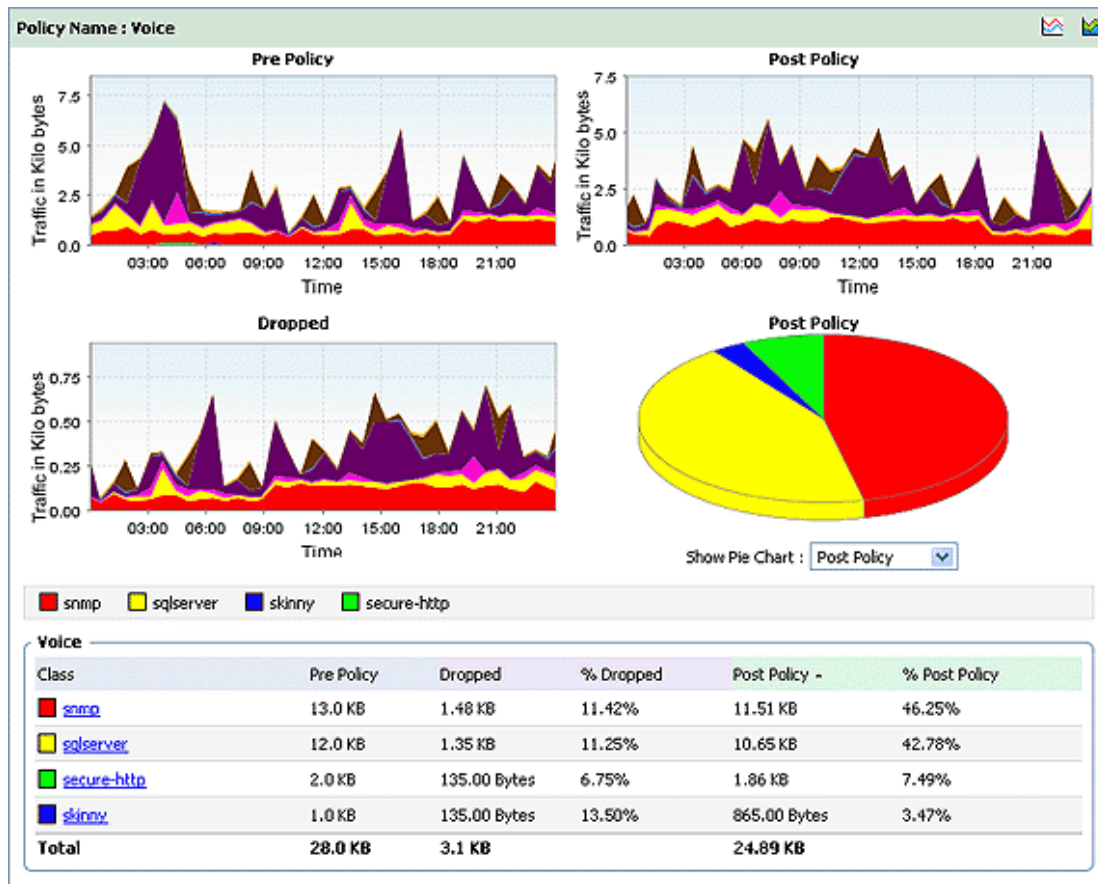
Policy Name : Voice

Pre Policy

7.5
5.0
2.5
0.0
Traffic in Kilo bytes
03:00 06:00 09:00 12:00 15:00 18:00 21:00
Time

Post Policy

7.5
5.0
2.5
0.0
Traffic in Kilo bytes
03:00 06:00 09:00 12:00 15:00 18:00 21:00
Time

Dropped

0.75
0.50
0.25
0.00
Traffic in Kilo bytes
03:00 06:00 09:00 12:00 15:00 18:00 21:00
Time

Post Policy

Show Pie Chart : Post Policy

snmp sqlserver skinny secure-http

Voice

| Class | Pre Policy | Dropped | % Dropped | Post Policy - | % Post Policy |
|---|---|---|---|---|---|
| snmp | 13.0 KB | 1.48 KB | 11.42% | 11.51 KB | 46.25% |
| sqlserver | 12.0 KB | 1.35 KB | 11.25% | 10.65 KB | 42.78% |
| secure-http | 2.0 KB | 135.00 Bytes | 6.75% | 1.86 KB | 7.49% |
| skinny | 1.0 KB | 135.00 Bytes | 13.50% | 865.00 Bytes | 3.47% |
| Total | 28.0 KB | 3.1 KB | | 24.89 KB | |